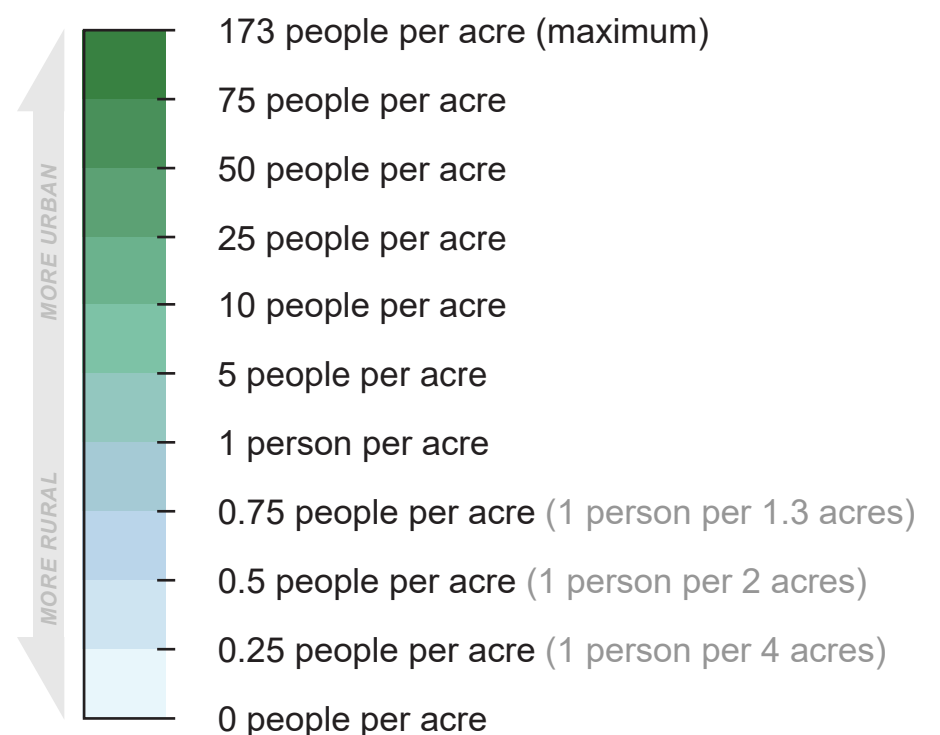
MORE URBAN

MORE RURAL

173 people per acre (maximum)

75 people per acre

50 people per acre

25 people per acre

10 people per acre

5 people per acre

1 person per acre

0.75 people per acre (1 person per 1.3 acres)

0.5 people per acre (1 person per 2 acres)

0.25 people per acre (1 person per 4 acres)

0 people per acre